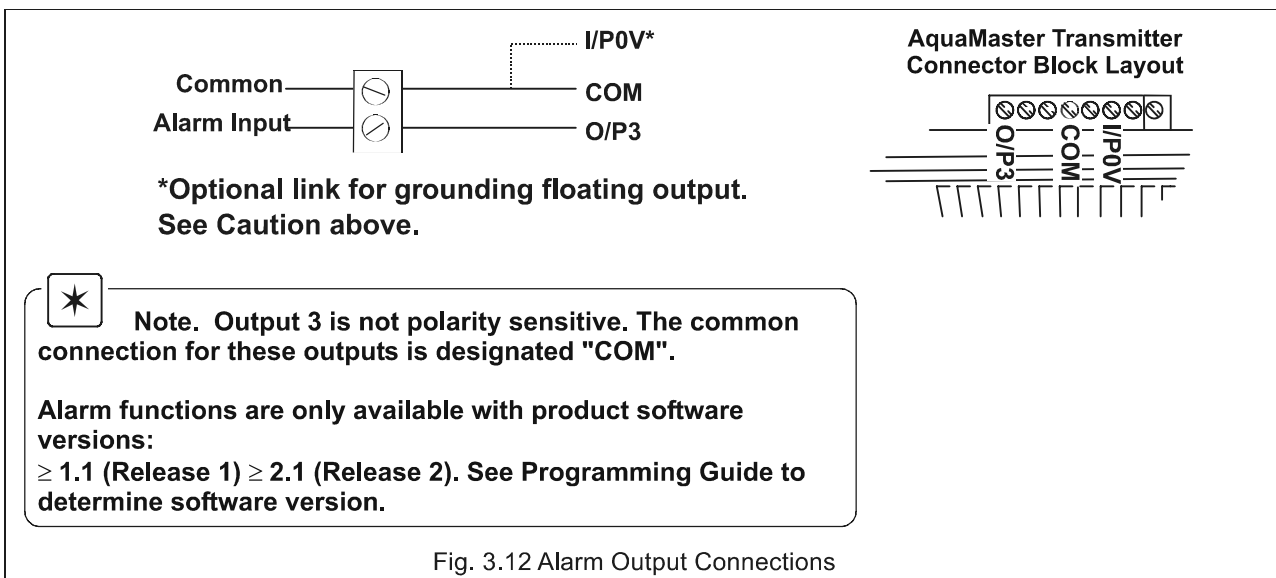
I/P0V*

Common

COM

Alarm Input

O/P3

*Optional link for grounding floating output. See Caution above.

AquaMaster Transmitter Connector Block Layout

O/P3

COM

I/P0V

Note. Output 3 is not polarity sensitive. The common connection for these outputs is designated "COM".

Alarm functions are only available with product software versions:

$\geq$ 1.1 (Release 1) $\geq$ 2.1 (Release 2). See Programming Guide to determine software version.

Fig. 3.12 Alarm Output Connections